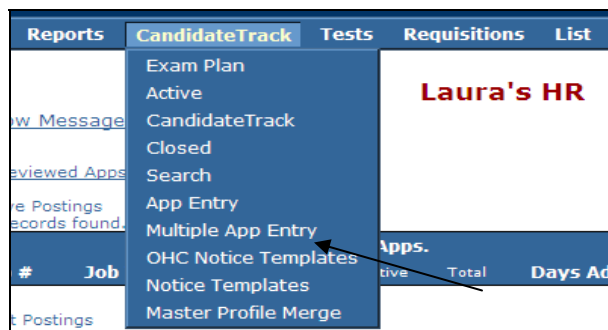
Reports CandidateTrack Tests Requisitions List

Exam Plan
Active
CandidateTrack
Closed
Search
App Entry
Multiple App Entry
OHC Notice Templates
Notice Templates
Master Profile Merge

Laura's HR

ow Message

eviewed Apps

e Postings
ecords found.

# Job

Apps.
tive Total Days Ad

t Postings